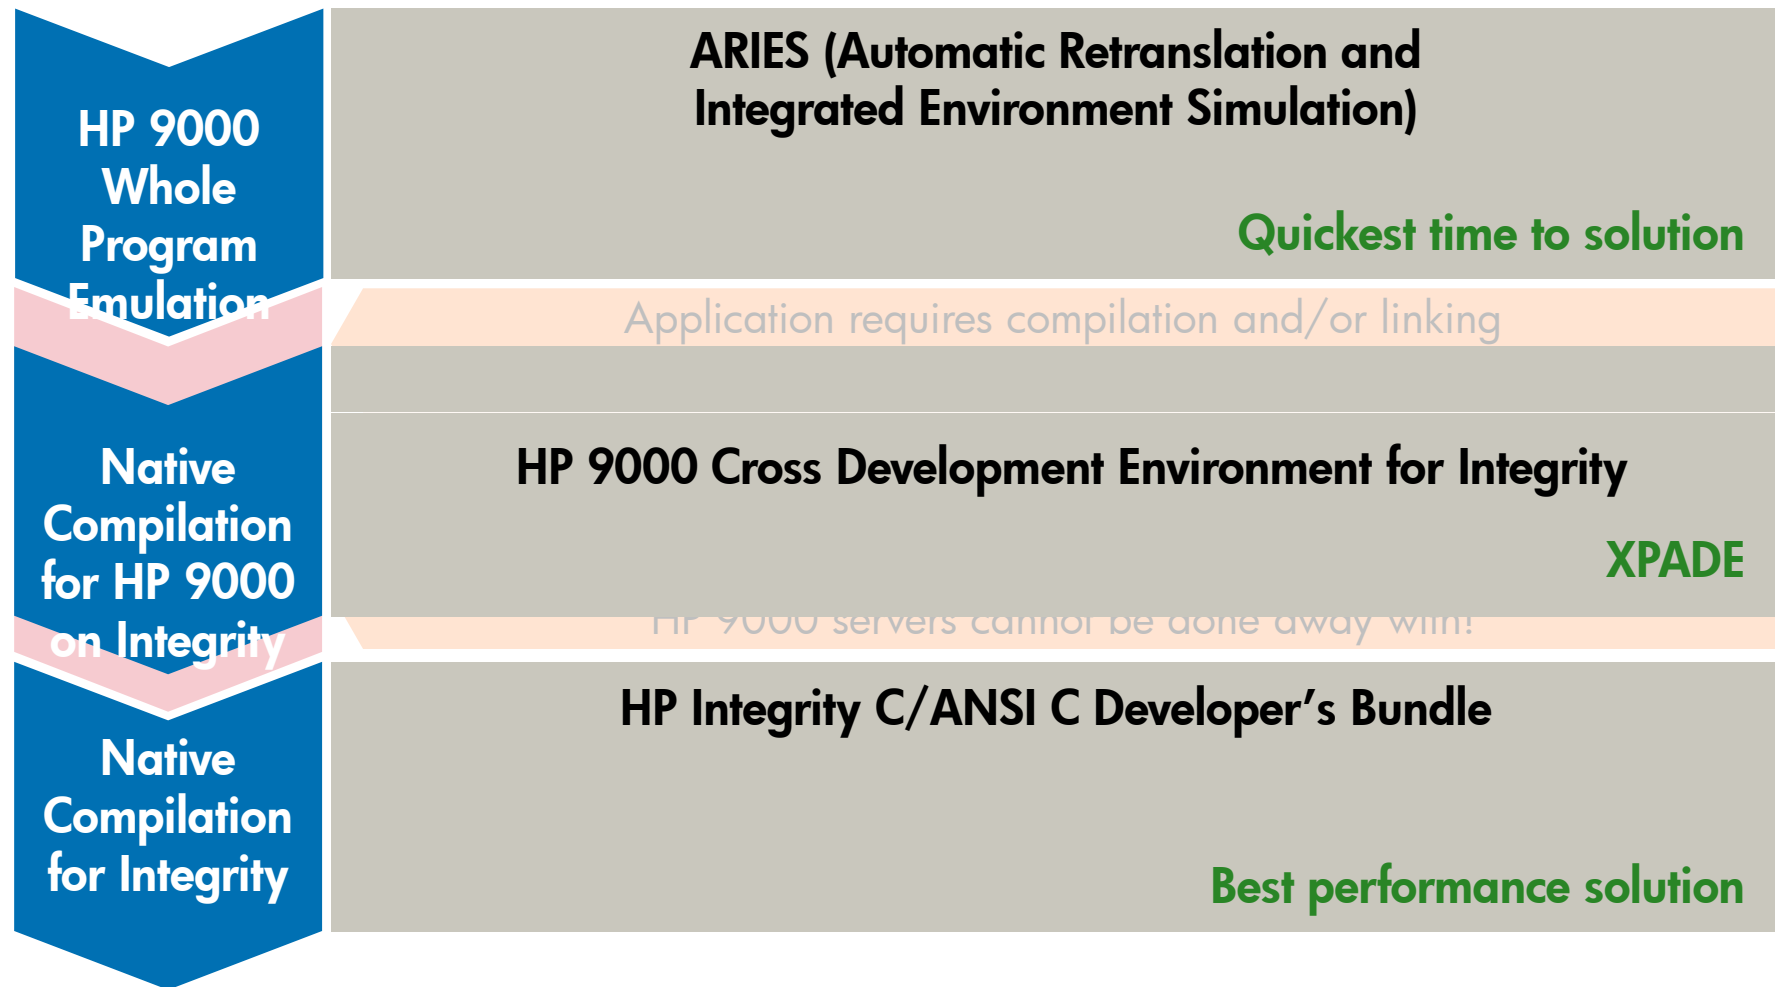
HP 9000 Whole Program Emulation

ARIES (Automatic Retranslation and Integrated Environment Simulation)

Quickest time to solution

Application requires compilation and/or linking

Native Compilation for HP 9000 on Integrity

HP 9000 Cross Development Environment for Integrity

XPADE

HP 9000 servers cannot be done away with!

Native Compilation for Integrity

HP Integrity C/ANSI C Developer's Bundle

Best performance solution